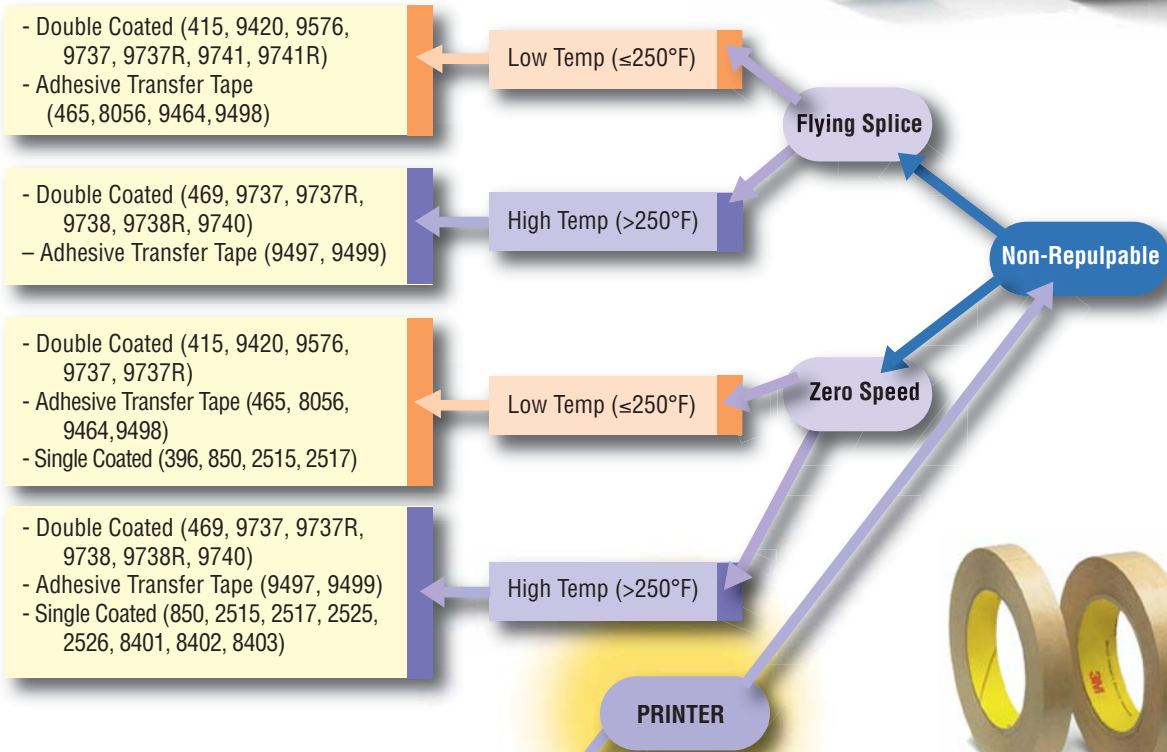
- Double Coated (415, 9420, 9576, 9737, 9737R, 9741, 9741R)
- Adhesive Transfer Tape (465, 8056, 9464, 9498)

Low Temp (≤250°F)

Flying Splice

- Double Coated (469, 9737, 9737R, 9738, 9738R, 9740)
– Adhesive Transfer Tape (9497, 9499)

High Temp (>250°F)

Non-Repulpable

- Double Coated (415, 9420, 9576, 9737, 9737R)
- Adhesive Transfer Tape (465, 8056, 9464, 9498)
- Single Coated (396, 850, 2515, 2517)

Low Temp (≤250°F)

Zero Speed

- Double Coated (469, 9737, 9737R, 9738, 9738R, 9740)
- Adhesive Transfer Tape (9497, 9499)
- Single Coated (850, 2515, 2517, 2525, 2526, 8401, 8402, 8403)

High Temp (>250°F)

PRINTER

3M